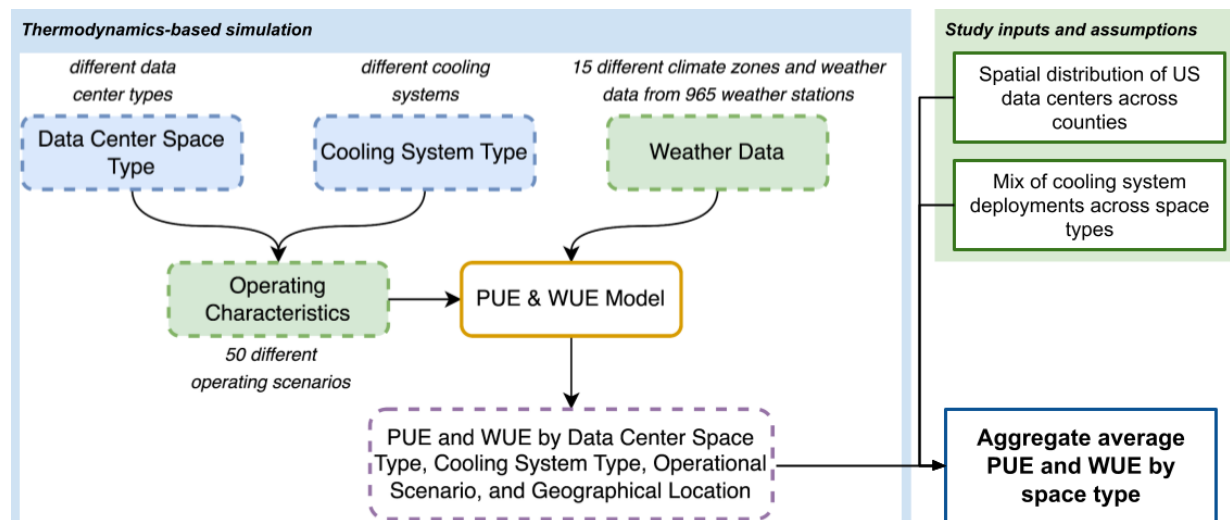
Thermodynamics-based simulation

different data center types

Data Center Space Type

different cooling systems

Cooling System Type

15 different climate zones and weather data from 965 weather stations

Weather Data

Operating Characteristics

50 different operating scenarios

PUE & WUE Model

PUE and WUE by Data Center Space Type, Cooling System Type, Operational Scenario, and Geographical Location

Study inputs and assumptions

Spatial distribution of US data centers across counties

Mix of cooling system deployments across space types

Aggregate average PUE and WUE by space type